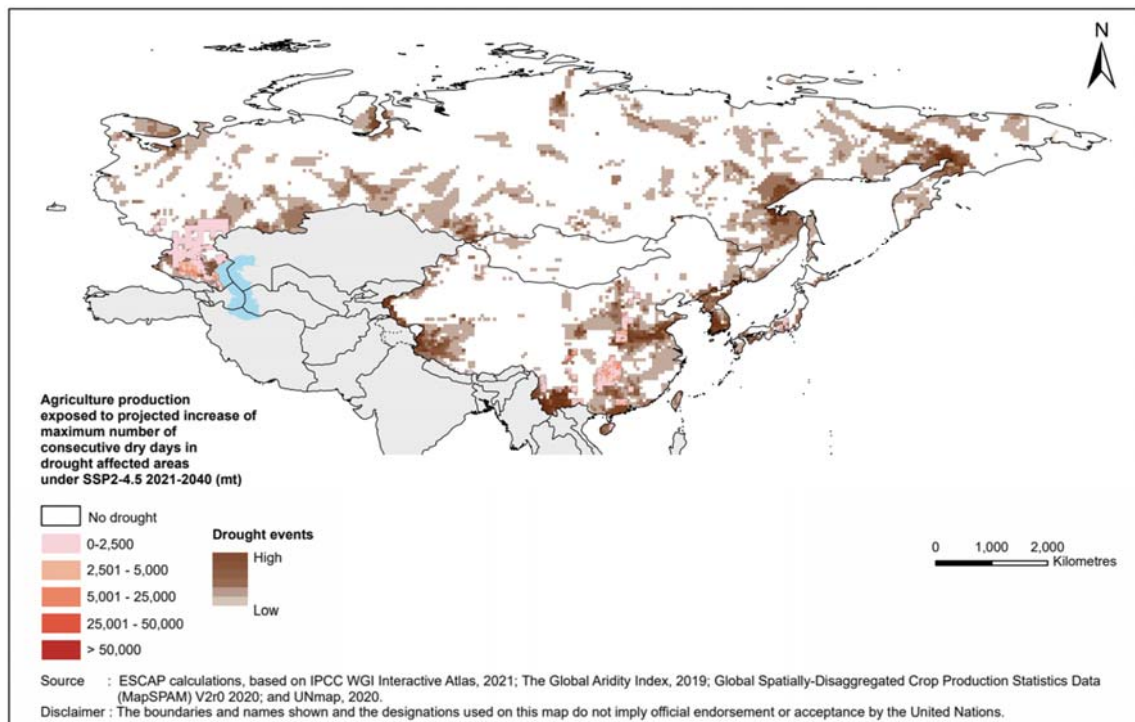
N

Agriculture production exposed to projected increase of maximum number of consecutive dry days in drought affected areas under SSP2-4.5 2021-2040 (mt)

No drought
0-2,500
2,501 - 5,000
5,001 - 25,000
25,001 - 50,000
> 50,000

Drought events
High
Low

0 1,000 2,000 Kilometres

Source : ESCAP calculations, based on IPCC WGI Interactive Atlas, 2021; The Global Aridity Index, 2019; Global Spatially-Disaggregated Crop Production Statistics Data (MapSPAM) V2r0 2020; and UNmap, 2020.
Disclaimer : The boundaries and names shown and the designations used on this map do not imply official endorsement or acceptance by the United Nations.